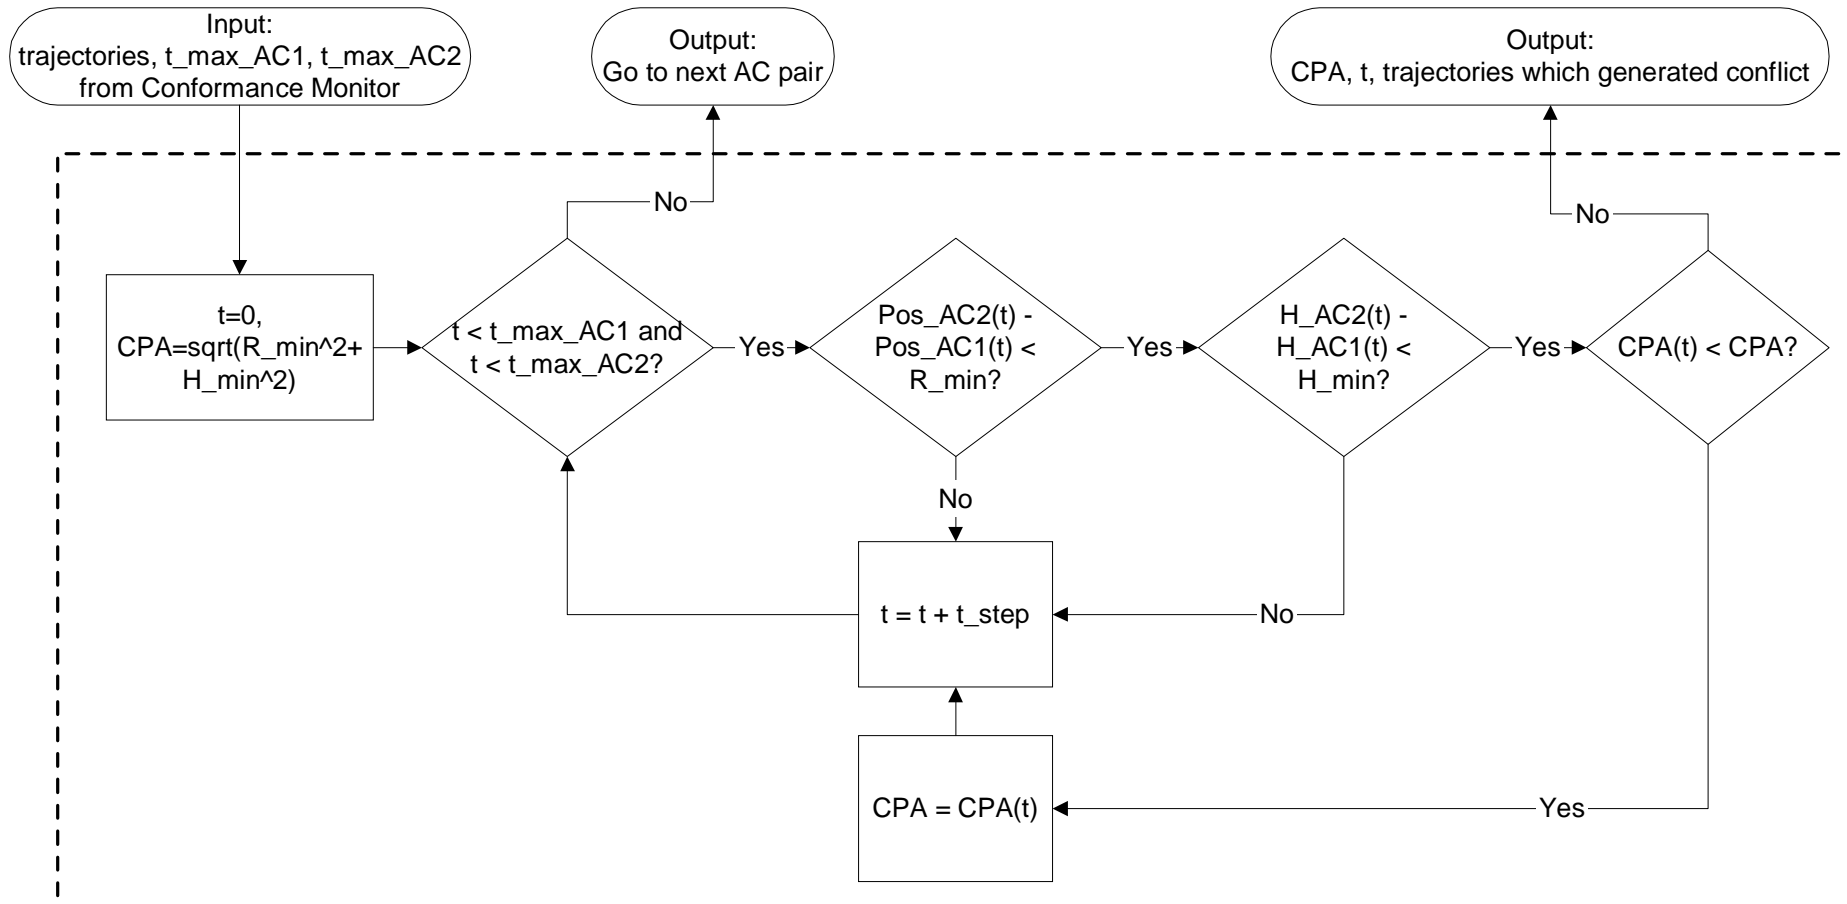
Input:
trajectories, t_max_AC1, t_max_AC2
from Conformance Monitor

Output:
Go to next AC pair

Output:
CPA, t, trajectories which generated conflict

No

No

t=0,
CPA=sqrt(R_min^2+
H_min^2)

t < t_max_AC1 and
t < t_max_AC2?

Yes

Pos_AC2(t) -
Pos_AC1(t) <
R_min?

Yes

H_AC2(t) -
H_AC1(t) <
H_min?

Yes

CPA(t) < CPA?

No

t = t + t_step

No

CPA = CPA(t)

Yes